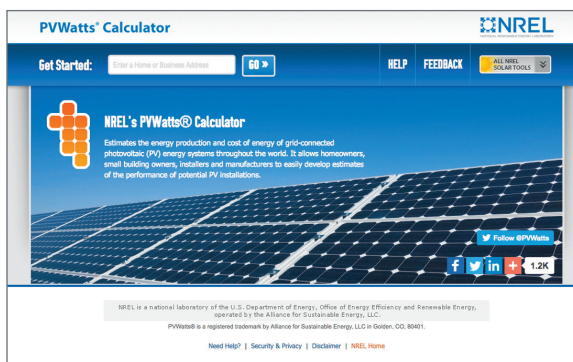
PVWatts® Calculator

NREL NATIONAL RENEWABLE ENERGY LABORATORY

Get Started: Enter a Home or Business Address GO »

HELP FEEDBACK ALL NREL SOLAR TOOLS

NREL's PVWatts® Calculator

Estimates the energy production and cost of energy of grid-connected photovoltaic (PV) energy systems throughout the world. It allows homeowners, small building owners, installers and manufacturers to easily develop estimates of the performance of potential PV installations.

Follow @PVWatts

f in + 1.2K

NREL is a national laboratory of the U.S. Department of Energy, Office of Energy Efficiency and Renewable Energy, operated by the Alliance for Sustainable Energy, LLC.

PVWatts® is a registered trademark by Alliance for Sustainable Energy, LLC in Golden, CO, 80401.

Need Help? | Security & Privacy | Disclaimer | NREL Home